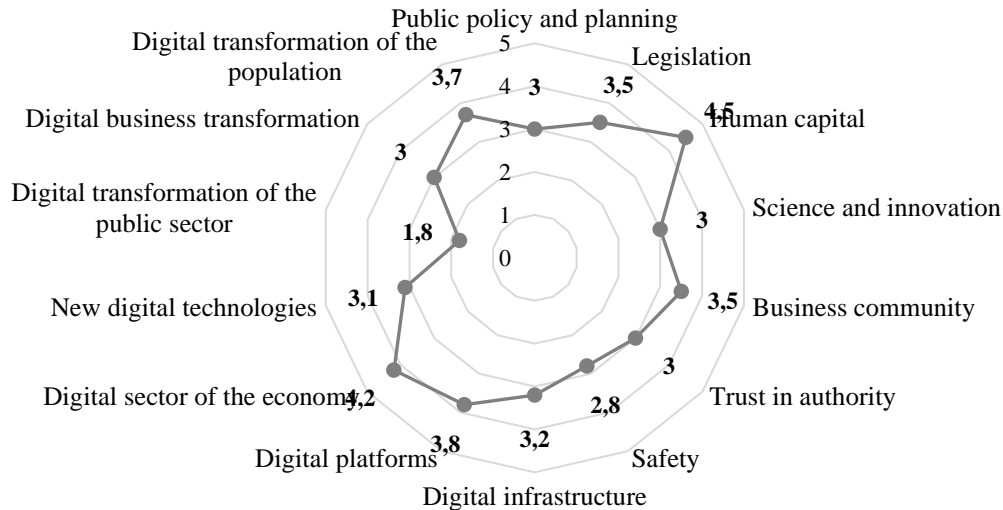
Public policy and planning
Legislation
Human capital
Science and innovation
Business community
Trust in authority
Safety
Digital infrastructure
Digital platforms
Digital sector of the economy
New digital technologies
Digital transformation of the public sector
Digital business transformation
Digital transformation of the population

5
4
3
2
1
0

3
3,5
4,5
3
3,5
3
2,8
3,2
3,8
4,2
3,1
1,8
3
3,7